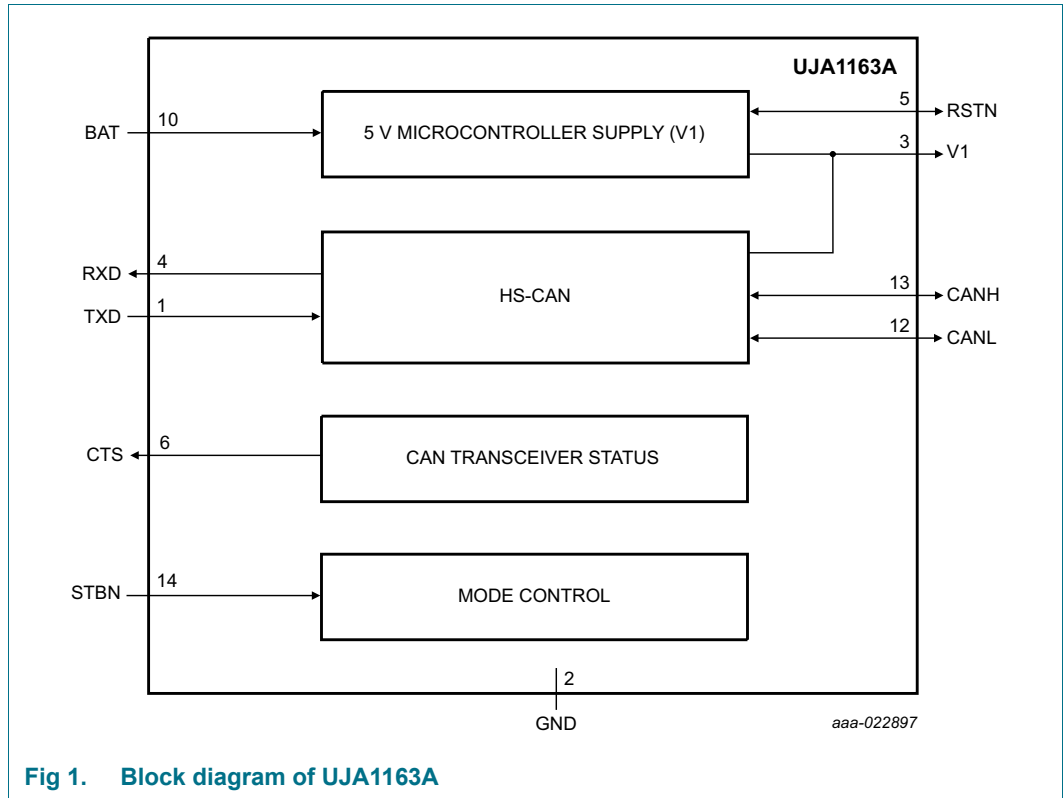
UJA1163A

BAT 10

5 V MICROCONTROLLER SUPPLY (V1)

5 RSTN

3 V1

RXD 4

TXD 1

HS-CAN

13 CANH

12 CANL

CTS 6

CAN TRANSCEIVER STATUS

STBN 14

MODE CONTROL

2

GND

aaa-022897

Fig 1. Block diagram of UJA1163A